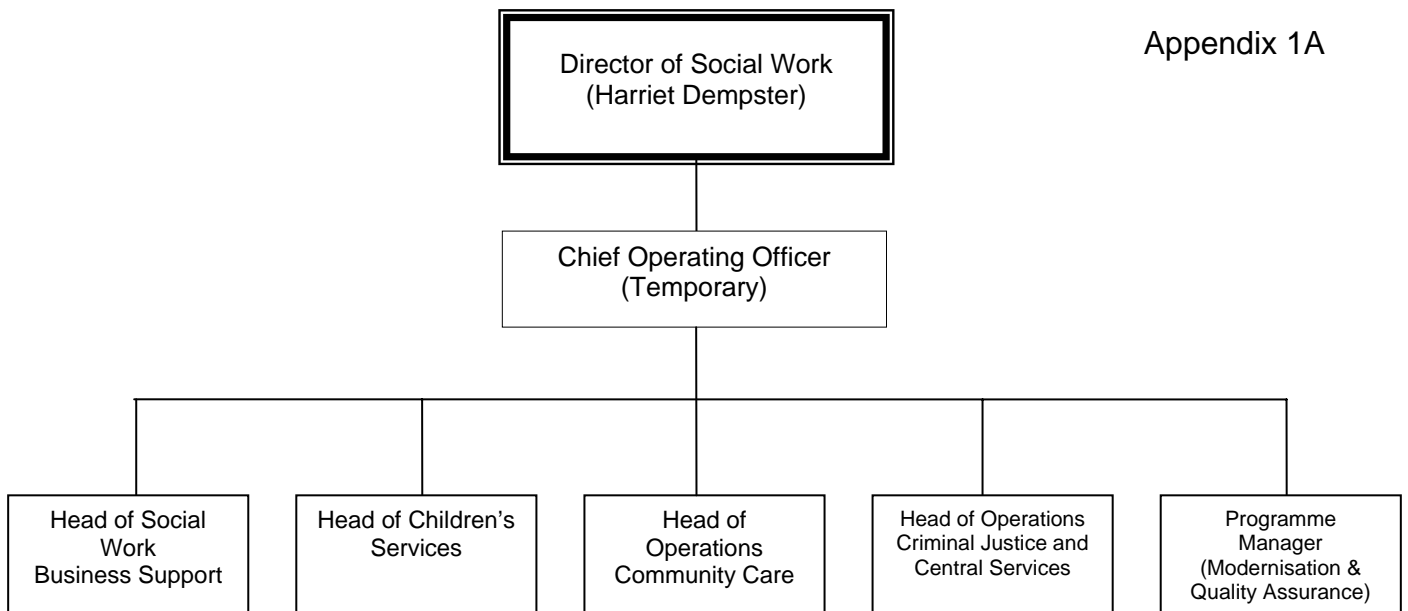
Appendix 1A

Director of Social Work
(Harriet Dempster)

Chief Operating Officer
(Temporary)

Head of Social Work
Business Support

Head of Children's Services

Head of Operations
Community Care

Head of Operations
Criminal Justice and Central Services

Programme Manager
(Modernisation & Quality Assurance)